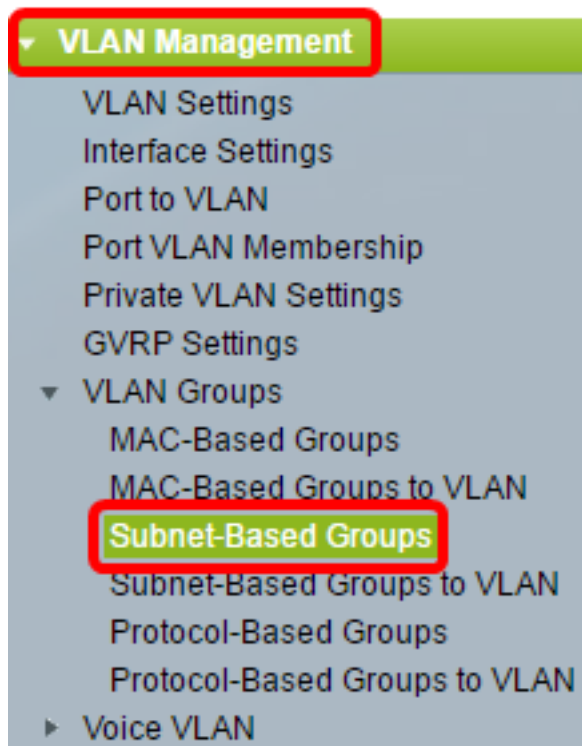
VLAN Management
VLAN Settings
Interface Settings
Port to VLAN
Port VLAN Membership
Private VLAN Settings
GVRP Settings
VLAN Groups
MAC-Based Groups
MAC-Based Groups to VLAN
Subnet-Based Groups
Subnet-Based Groups to VLAN
Protocol-Based Groups
Protocol-Based Groups to VLAN
Voice VLAN